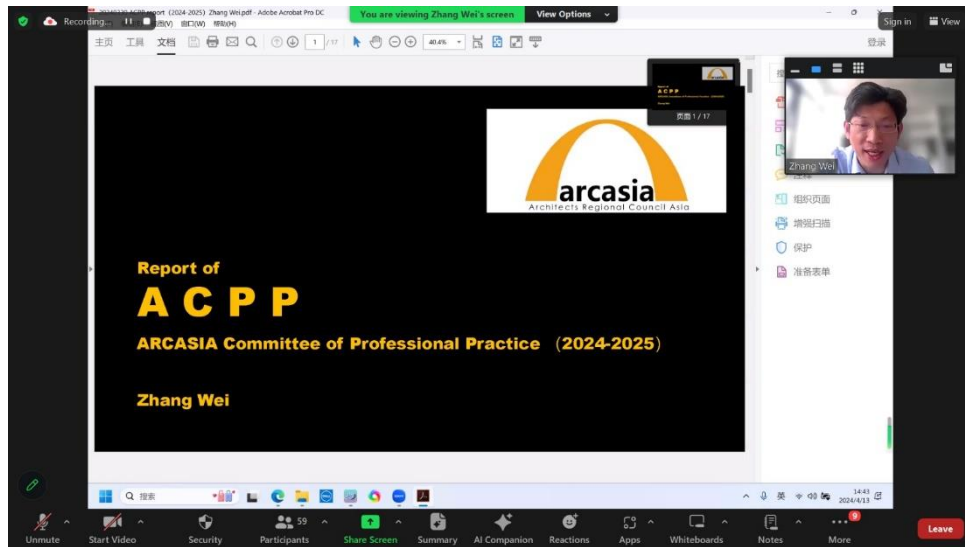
Recording...

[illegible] ACPP report (2024-2025) Zhang Wei.pdf - Adobe Acrobat Pro DC

You are viewing Zhang Wei's screen View Options

Sign in View

图(V) 窗口(W) 帮助(H)

主页 工具 文档 1 /17 40.4%

登录

页面 1 / 17

Zhang Wei

组织页面

增强扫描

保护

准备表单

arcasia

Architects Regional Council Asia

Report of

A C P P

ARCASIA Committee of Professional Practice（2024-2025）

Zhang Wei

搜索

英

14:43
2024/4/13

Unmute Start Video Security 59 Participants Share Screen Summary AI Companion Reactions Apps Whiteboards Notes 9 More Leave